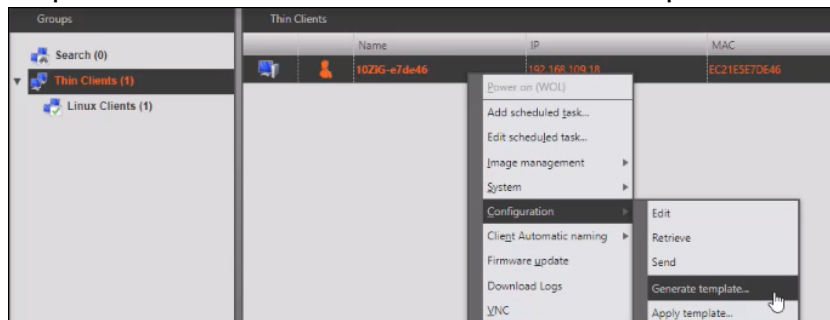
Groups

Search (0)

Thin Clients (1)

Linux Clients (1)

Thin Clients

| | | Name | IP | MAC |
|---|---|---|---|---|
| | | 10ZIG-e7de46 | 192.168.109.18 | EC21E5E7DE46 |

Power on (WOL)
Add scheduled task...
Edit scheduled task...
Image management
System
Configuration
Client Automatic naming
Firmware update
Download Logs
VNC

Edit
Retrieve
Send
Generate template...
Apply template...